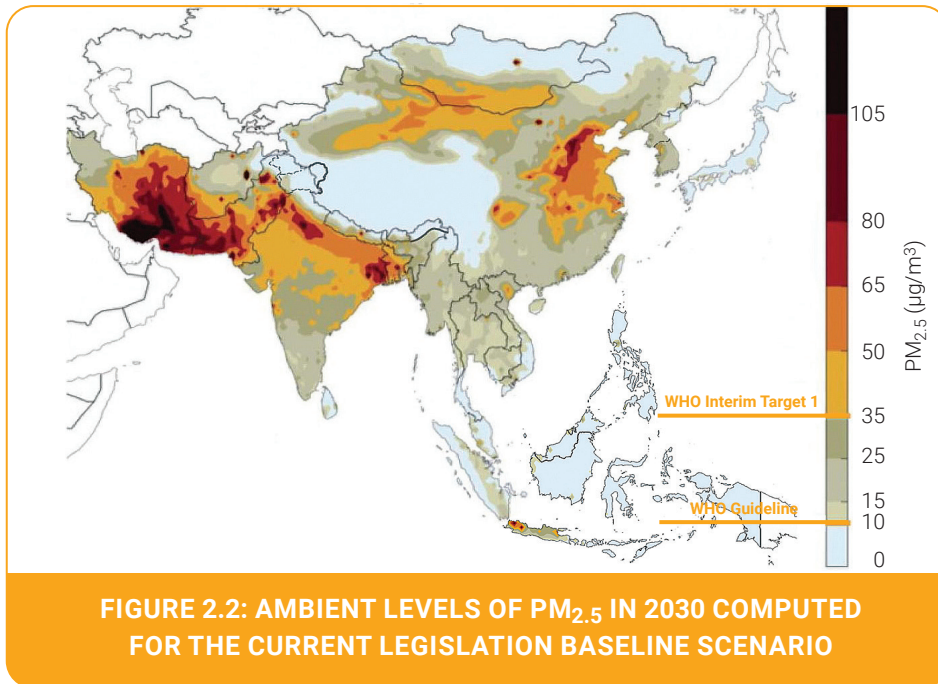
105

80

65

50

35

25

15

10

0

$PM_{2.5}$ ($\mu g/m^3$)

WHO Interim Target 1

WHO Guideline

FIGURE 2.2: AMBIENT LEVELS OF $PM_{2.5}$ IN 2030 COMPUTED FOR THE CURRENT LEGISLATION BASELINE SCENARIO